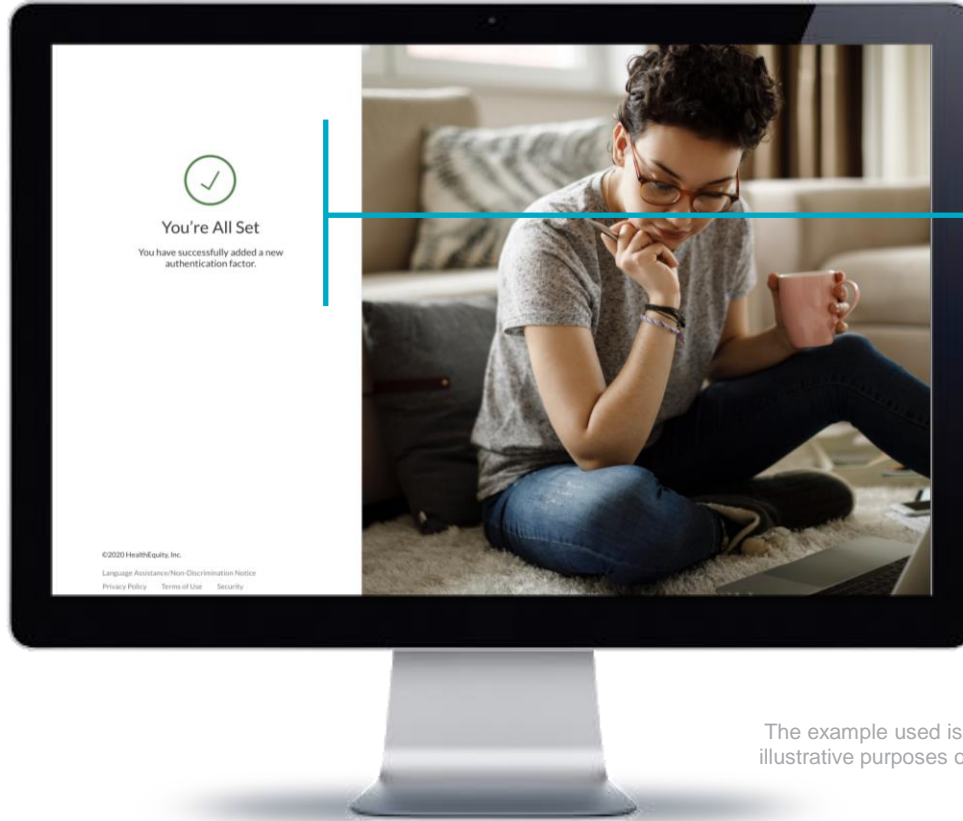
You're All Set

You have successfully added a new authentication factor.

©2020 HealthEquity, Inc.

Language Assistance/Non-Discrimination Notice

Privacy Policy Terms of Use Security

The example used is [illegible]
illustrative purposes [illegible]